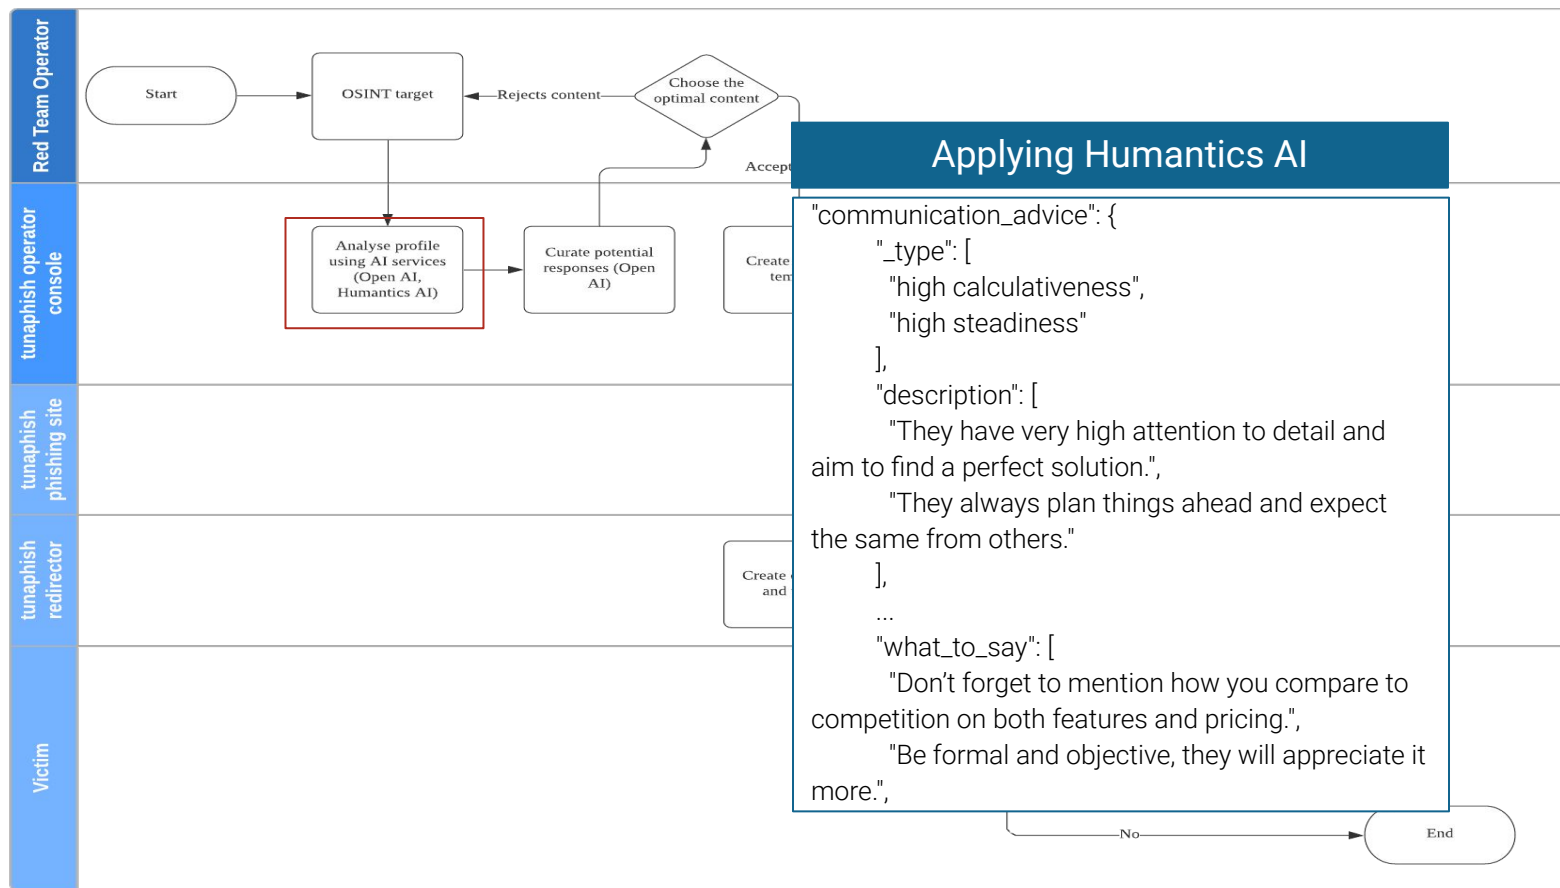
Red Team Operator

tunaphish operator console

tunaphish phishing site

tunaphish redirector

Victim

Start

OSINT target

Rejects content

Choose the optimal content

Accept

Analyse profile using AI services (Open AI, Humantics AI)

Curate potential responses (Open AI)

Create tem

Create and

No

End

Applying Humantics AI

"communication_advice": {
"_type": [
"high calculativeness",
"high steadiness"
],
"description": [
"They have very high attention to detail and aim to find a perfect solution.",
"They always plan things ahead and expect the same from others."
],
...
"what_to_say": [
"Don't forget to mention how you compare to competition on both features and pricing.",
"Be formal and objective, they will appreciate it more.",